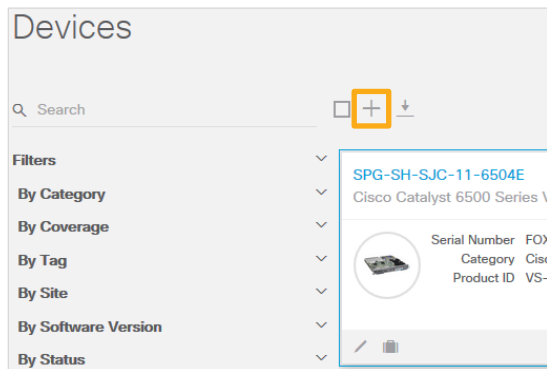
Devices

Search

+

Filters

By Category

By Coverage

By Tag

By Site

By Software Version

By Status

SPG-SH-SJC-11-6504E

Cisco Catalyst 6500 Series V

Serial Number FOX

Category Cisc

Product ID VS-